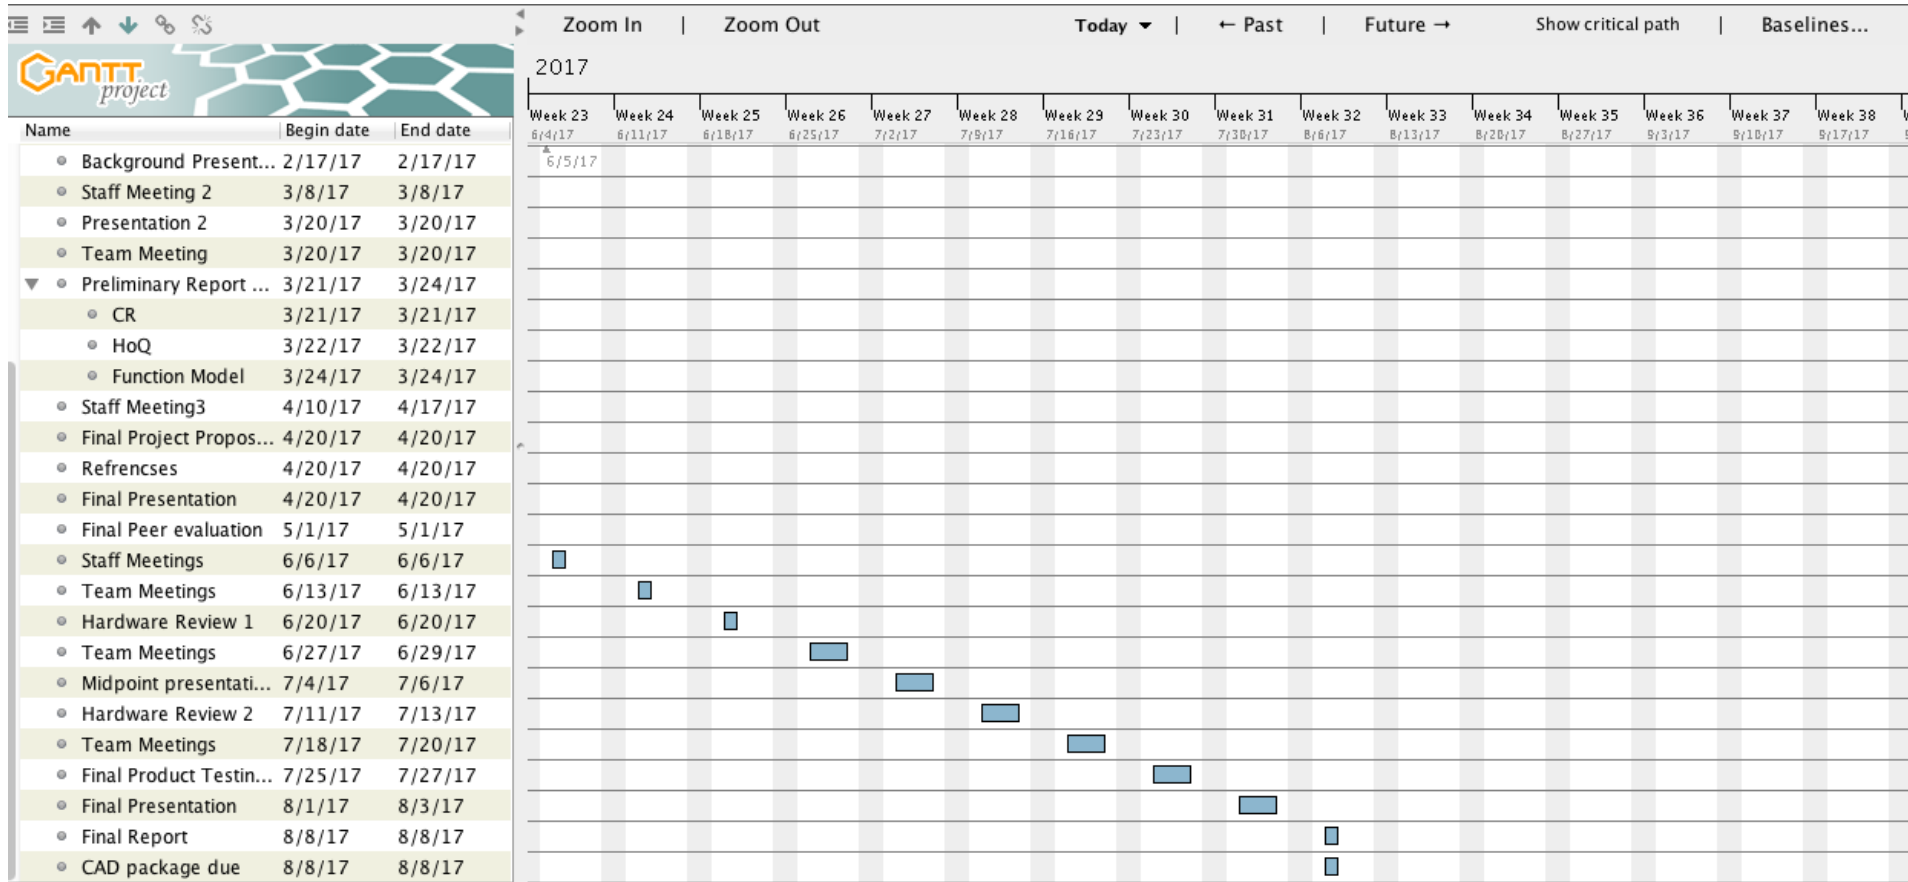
Zoom In | Zoom Out Today | ← Past | Future → Show critical path | Baselines...

GANTT project

2017

Week 23 6/4/17 | Week 24 6/11/17 | Week 25 6/18/17 | Week 26 6/25/17 | Week 27 7/2/17 | Week 28 7/9/17 | Week 29 7/16/17 | Week 30 7/23/17 | Week 31 7/30/17 | Week 32 8/6/17 | Week 33 8/13/17 | Week 34 8/20/17 | Week 35 8/27/17 | Week 36 9/3/17 | Week 37 9/10/17 | Week 38 9/17/17

6/5/17

| Name | Begin date | End date |
|---|---|---|
| Background Present... | 2/17/17 | 2/17/17 |
| Staff Meeting 2 | 3/8/17 | 3/8/17 |
| Presentation 2 | 3/20/17 | 3/20/17 |
| Team Meeting | 3/20/17 | 3/20/17 |
| Preliminary Report ... | 3/21/17 | 3/24/17 |
| CR | 3/21/17 | 3/21/17 |
| HoQ | 3/22/17 | 3/22/17 |
| Function Model | 3/24/17 | 3/24/17 |
| Staff Meeting3 | 4/10/17 | 4/17/17 |
| Final Project Propos... | 4/20/17 | 4/20/17 |
| Refrencses | 4/20/17 | 4/20/17 |
| Final Presentation | 4/20/17 | 4/20/17 |
| Final Peer evaluation | 5/1/17 | 5/1/17 |
| Staff Meetings | 6/6/17 | 6/6/17 |
| Team Meetings | 6/13/17 | 6/13/17 |
| Hardware Review 1 | 6/20/17 | 6/20/17 |
| Team Meetings | 6/27/17 | 6/29/17 |
| Midpoint presentati... | 7/4/17 | 7/6/17 |
| Hardware Review 2 | 7/11/17 | 7/13/17 |
| Team Meetings | 7/18/17 | 7/20/17 |
| Final Product Testin... | 7/25/17 | 7/27/17 |
| Final Presentation | 8/1/17 | 8/3/17 |
| Final Report | 8/8/17 | 8/8/17 |
| CAD package due | 8/8/17 | 8/8/17 |